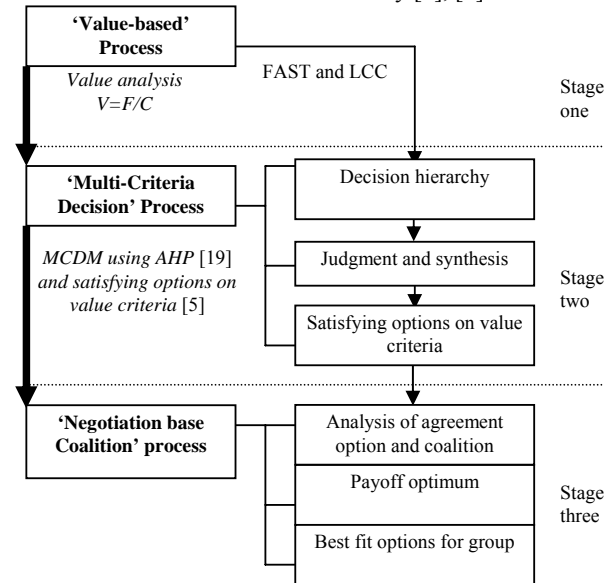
'Value-based' Process

Value analysis $V=F/C$

FAST and LCC

Stage one

'Multi-Criteria Decision' Process

Decision hierarchy

MCDM using AHP [19] and satisfying options on value criteria [5]

Judgment and synthesis

Stage two

Satisfying options on value criteria

'Negotiation base Coalition' process

Analysis of agreement option and coalition

Payoff optimum

Stage three

Best fit options for group